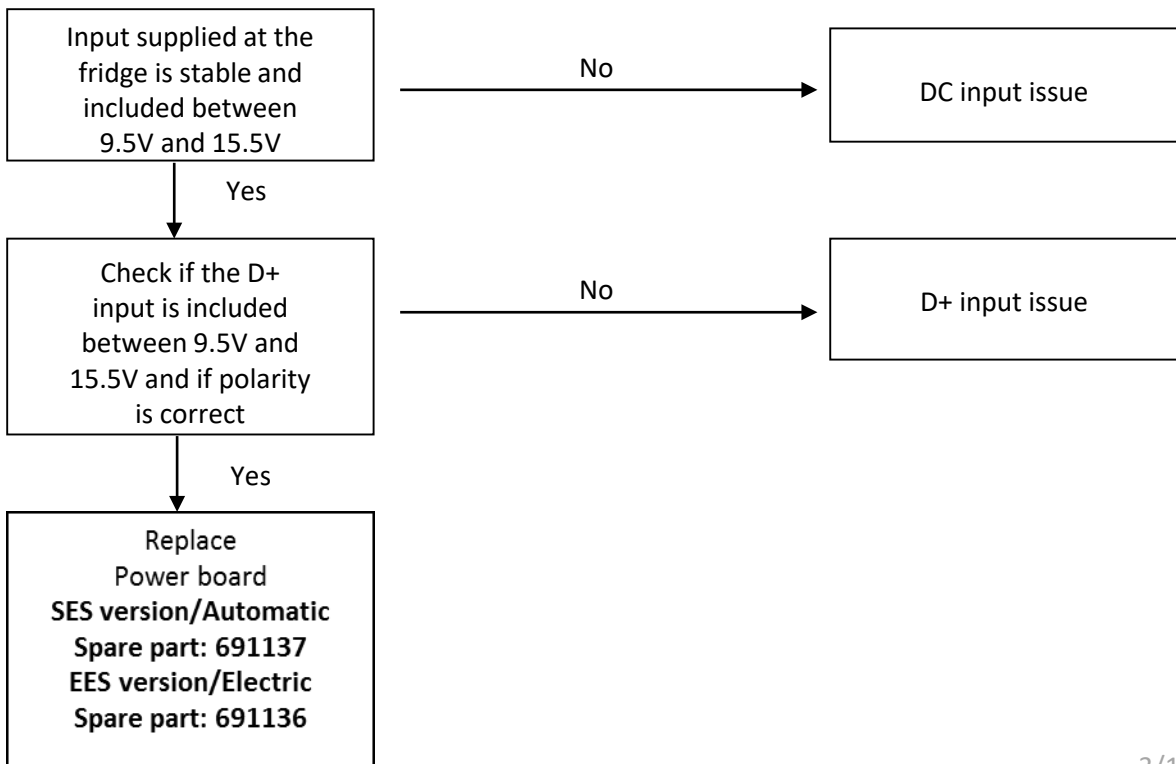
Input supplied at the fridge is stable and included between 9.5V and 15.5V

No

DC input issue

Yes

Check if the D+ input is included between 9.5V and 15.5V and if polarity is correct

No

D+ input issue

Yes

Replace
Power board
**SES version/Automatic**
**Spare part: 691137**
**EES version/Electric**
**Spare part: 691136**

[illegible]